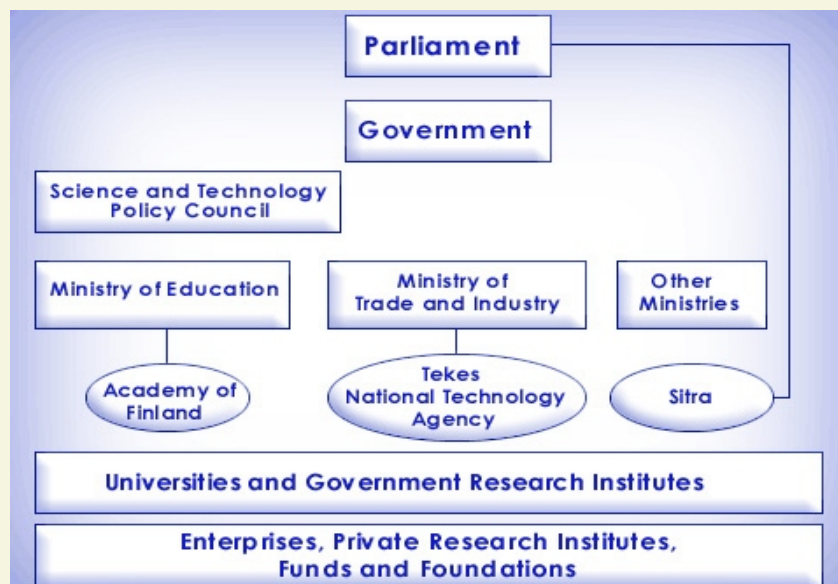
Parliament

Government

Science and Technology Policy Council

Ministry of Education

Ministry of Trade and Industry

Other Ministries

Academy of Finland

Tekes National Technology Agency

Sitra

Universities and Government Research Institutes

Enterprises, Private Research Institutes, Funds and Foundations